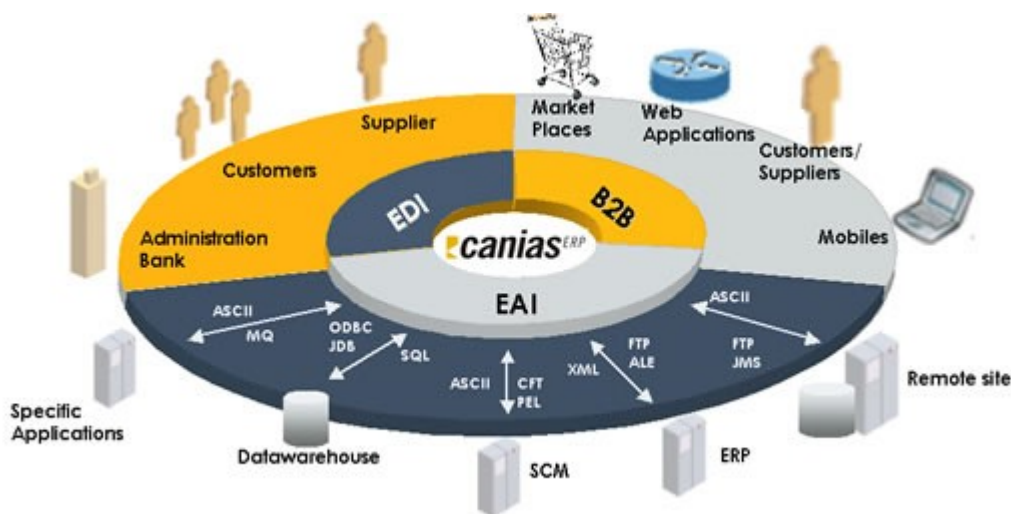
Supplier
Customers
Administration Bank
Market Places
Web Applications
Customers/ Suppliers
Mobiles
EDI
B2B
canias ERP
EAI
ASCII
MQ
ODBC
JDB
SQL
ASCII
CFT
PEL
XML
FTP
ALE
ASCII
FTP
JMS
Remote site
Specific Applications
Datawarehouse
SCM
ERP